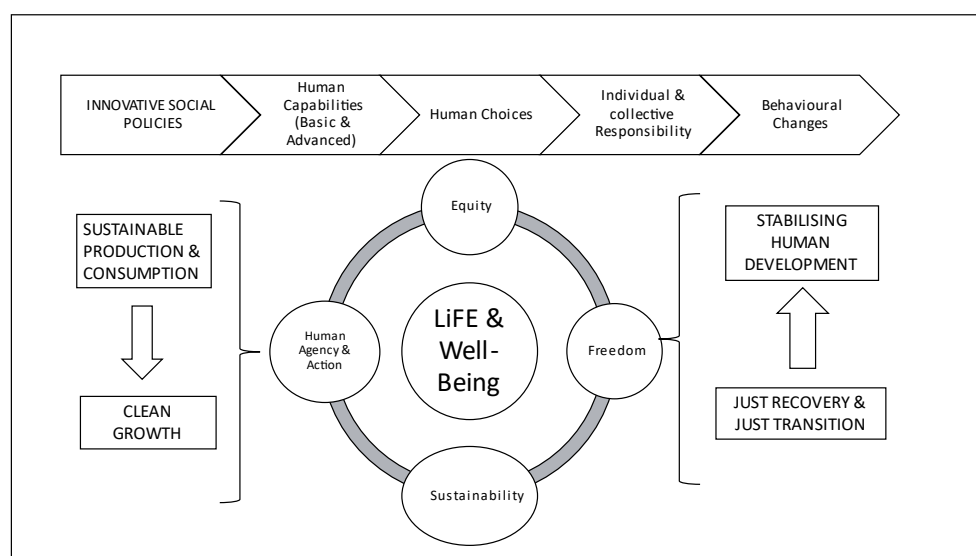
INNOVATIVE SOCIAL POLICIES

Human Capabilities (Basic & Advanced)

Human Choices

Individual & collective Responsibility

Behavioural Changes

SUSTAINABLE PRODUCTION & CONSUMPTION

CLEAN GROWTH

Equity

Human Agency & Action

LiFE & Well-Being

Freedom

Sustainability

STABILISING HUMAN DEVELOPMENT

JUST RECOVERY & JUST TRANSITION